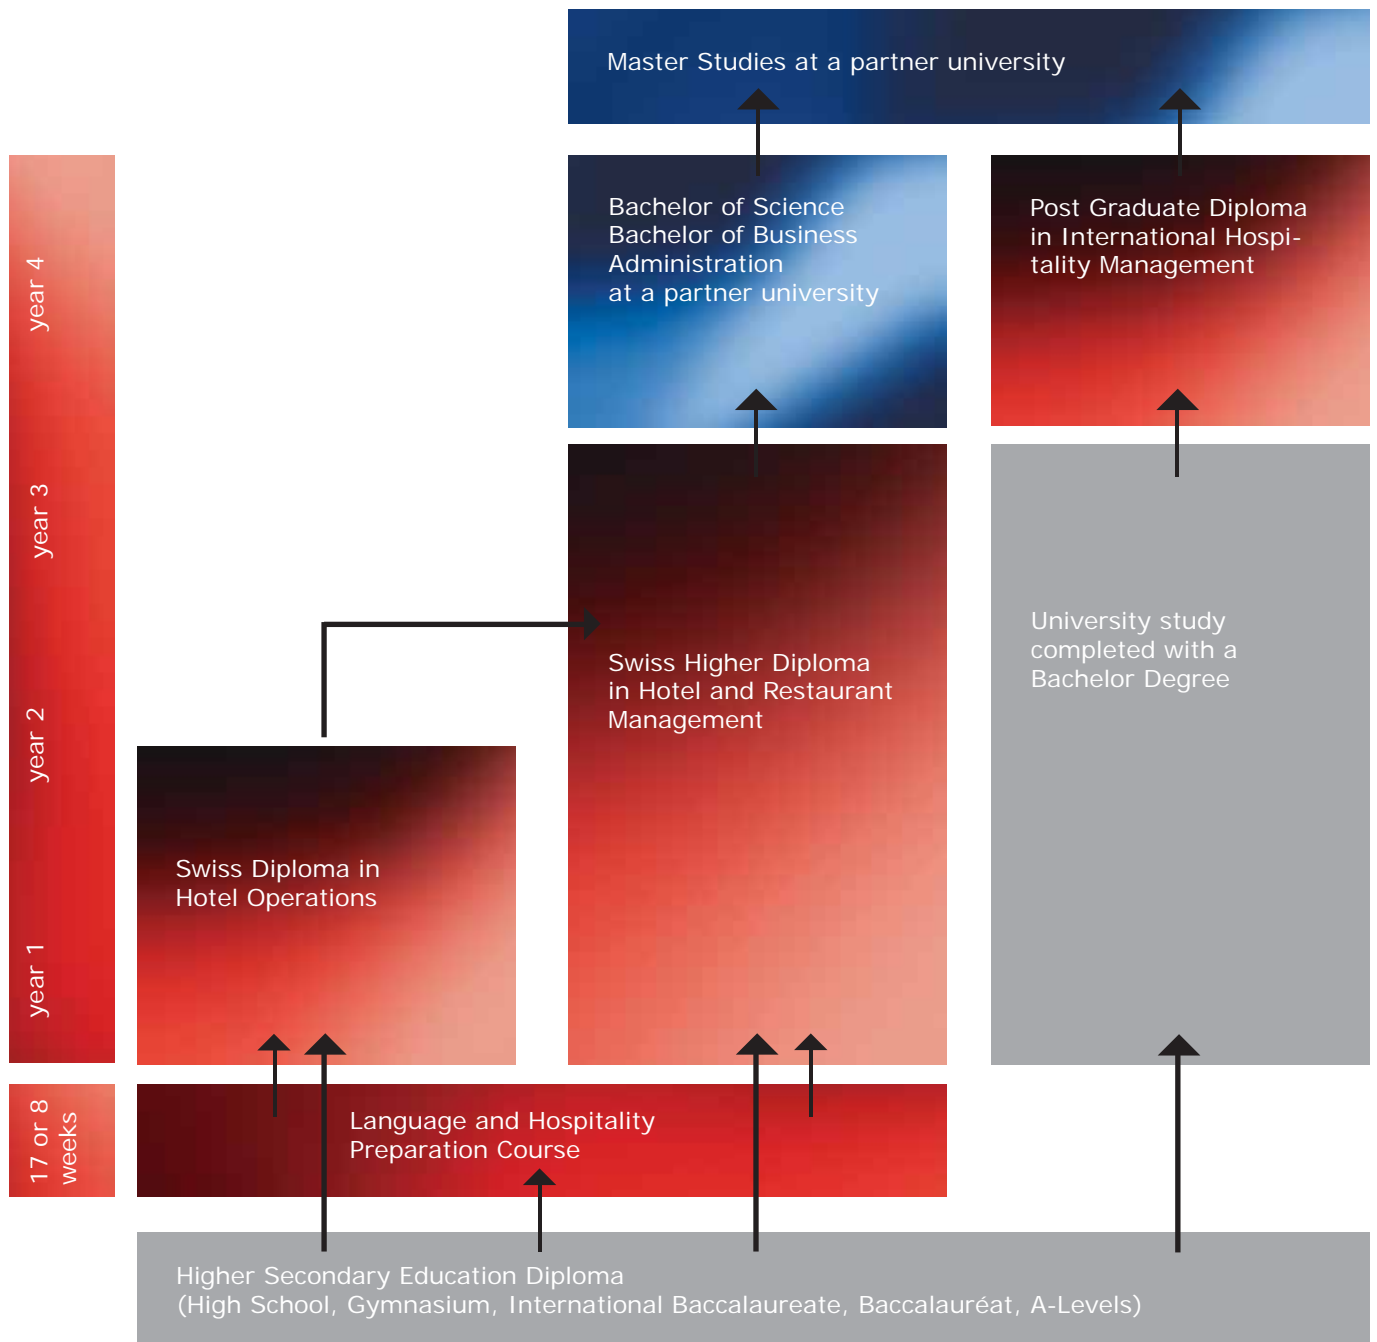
Master Studies at a partner university

year 4

year 3

year 2

year 1

17 or 8 weeks

Bachelor of Science
Bachelor of Business Administration
at a partner university

Post Graduate Diploma in International Hospitality Management

Swiss Higher Diploma in Hotel and Restaurant Management

University study completed with a Bachelor Degree

Swiss Diploma in Hotel Operations

Language and Hospitality Preparation Course

Higher Secondary Education Diploma
(High School, Gymnasium, International Baccalaureate, Baccalauréat, A-Levels)